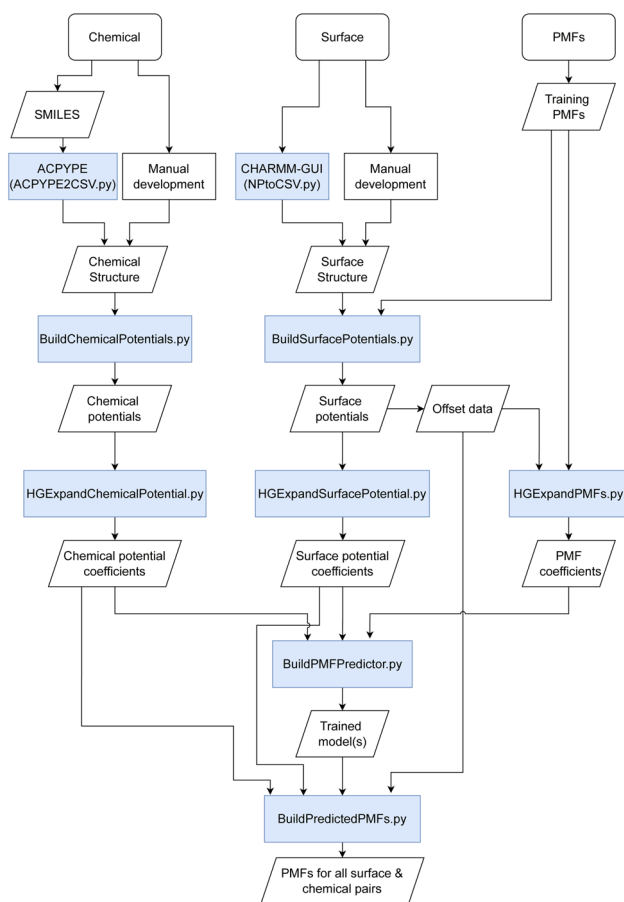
Chemical

Surface

PMFs

SMILES

Training PMFs

ACPYPE (ACPYPE2CSV.py)

Manual development

CHARMM-GUI (NPtoCSV.py)

Manual development

Chemical Structure

Surface Structure

BuildChemicalPotentials.py

BuildSurfacePotentials.py

Chemical potentials

Surface potentials

Offset data

HGExpandChemicalPotential.py

HGExpandSurfacePotential.py

HGExpandPMFs.py

Chemical potential coefficients

Surface potential coefficients

PMF coefficients

BuildPMFPredictor.py

Trained model(s)

BuildPredictedPMFs.py

PMFs for all surface & chemical pairs